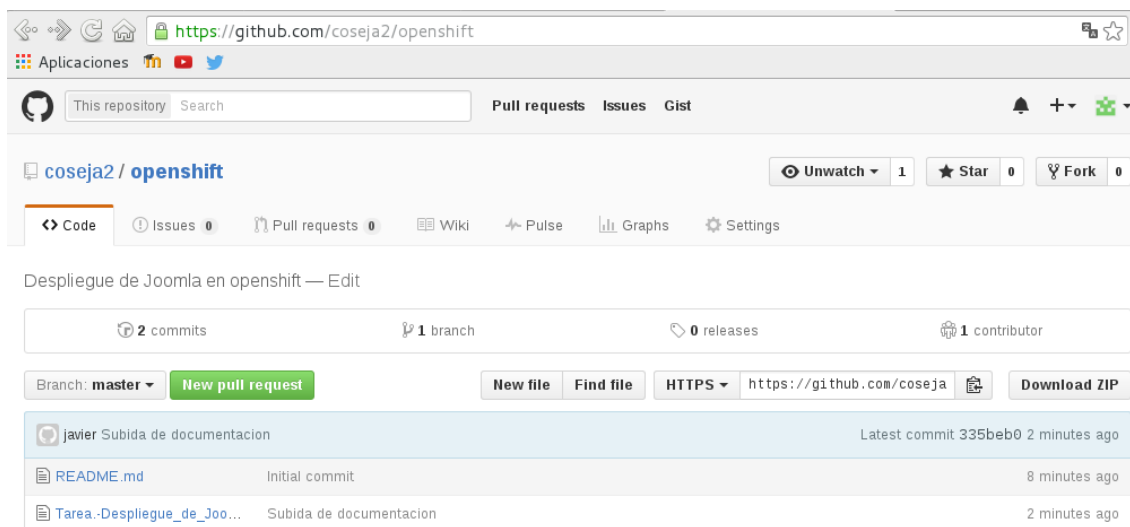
https://github.com/coseja2/openshift

Aplicaciones

This repository Search

Pull requests Issues Gist

coseja2 / openshift

Unwatch 1 Star 0 Fork 0

Code Issues 0 Pull requests 0 Wiki Pulse Graphs Settings

Despliegue de Joomla en openshift — Edit

2 commits 1 branch 0 releases 1 contributor

Branch: master New pull request New file Find file HTTPS https://github.com/coseja Download ZIP

javier Subida de documentacion Latest commit 335beb0 2 minutes ago

README.md Initial commit 8 minutes ago

Tarea.-Despliegue_de_Joo... Subida de documentacion 2 minutes ago